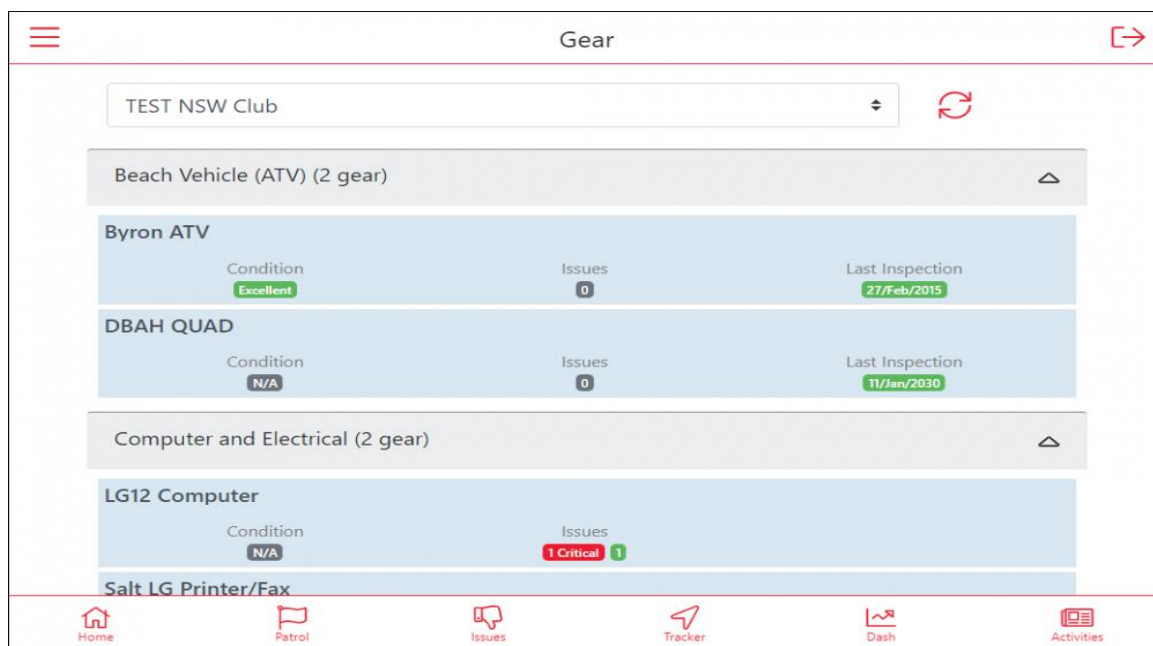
Gear

TEST NSW Club

Beach Vehicle (ATV) (2 gear)

Byron ATV

Condition
Excellent

Issues
0

Last Inspection
27/Feb/2015

DBAH QUAD

Condition
N/A

Issues
0

Last Inspection
11/Jan/2030

Computer and Electrical (2 gear)

LG12 Computer

Condition
N/A

Issues
1 Critical 1

Salt LG Printer/Fax

Home Patrol Issues Tracker Dash Activities